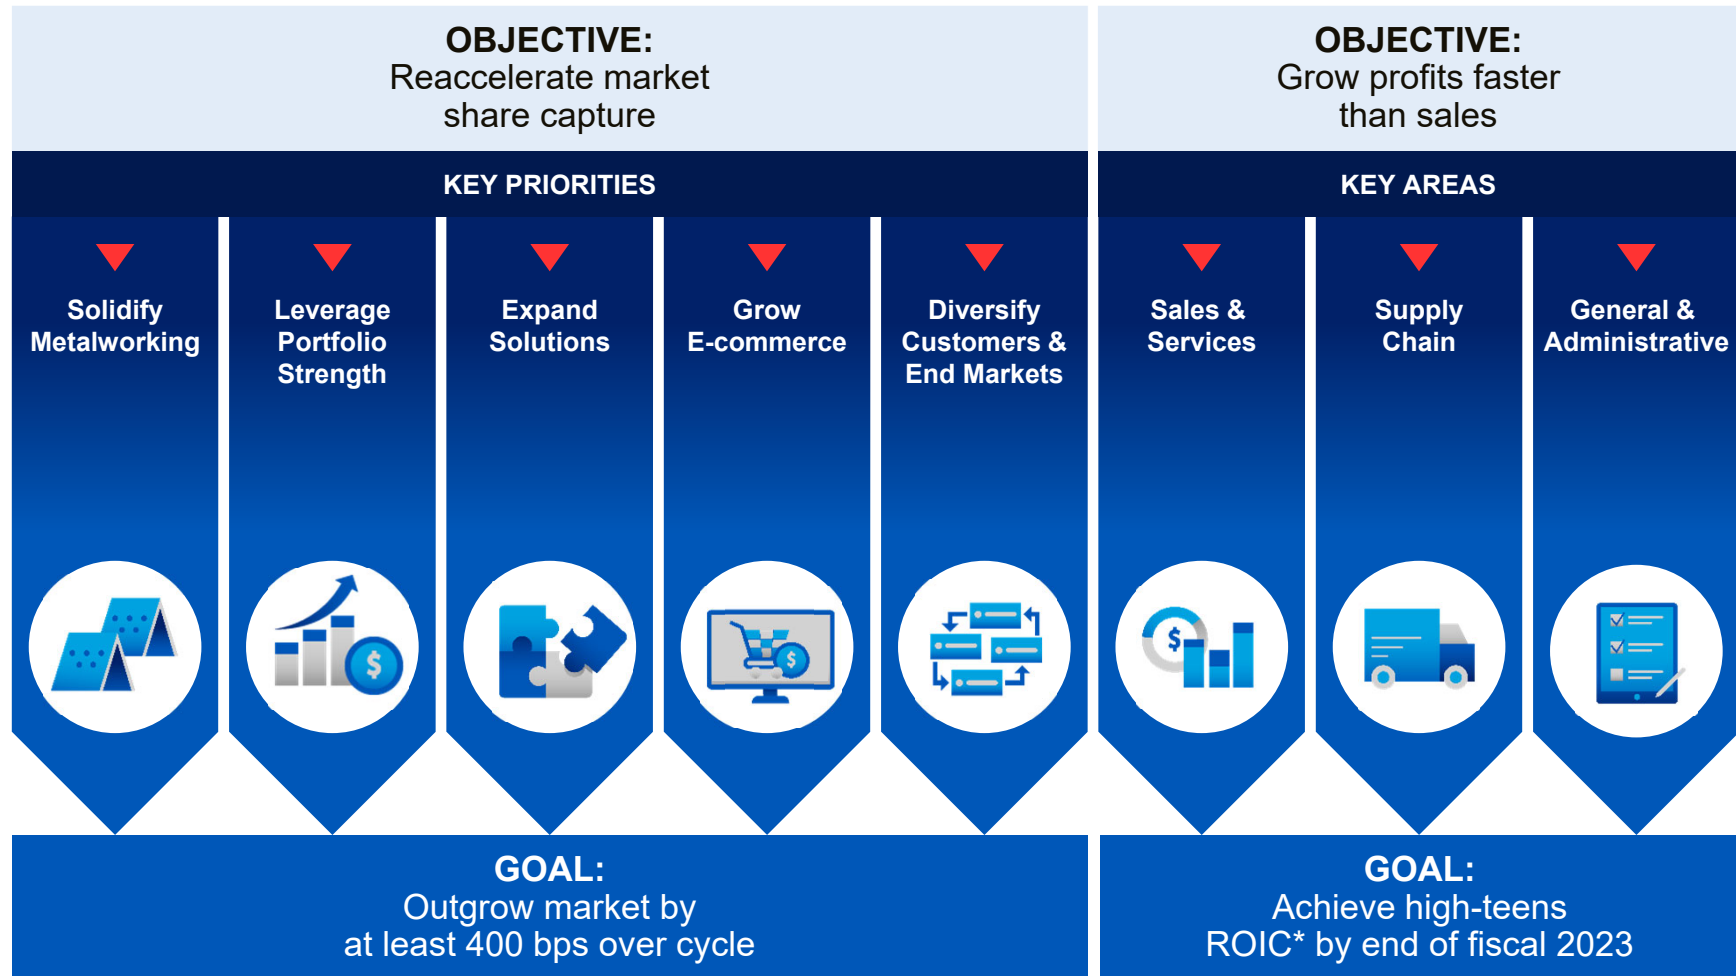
OBJECTIVE:
Reaccelerate market share capture

KEY PRIORITIES

Solidify Metalworking

Leverage Portfolio Strength

Expand Solutions

Grow E-commerce

Diversify Customers & End Markets

GOAL:
Outgrow market by at least 400 bps over cycle

OBJECTIVE:
Grow profits faster than sales

KEY AREAS

Sales & Services

Supply Chain

General & Administrative

GOAL:
Achieve high-teens ROIC* by end of fiscal 2023